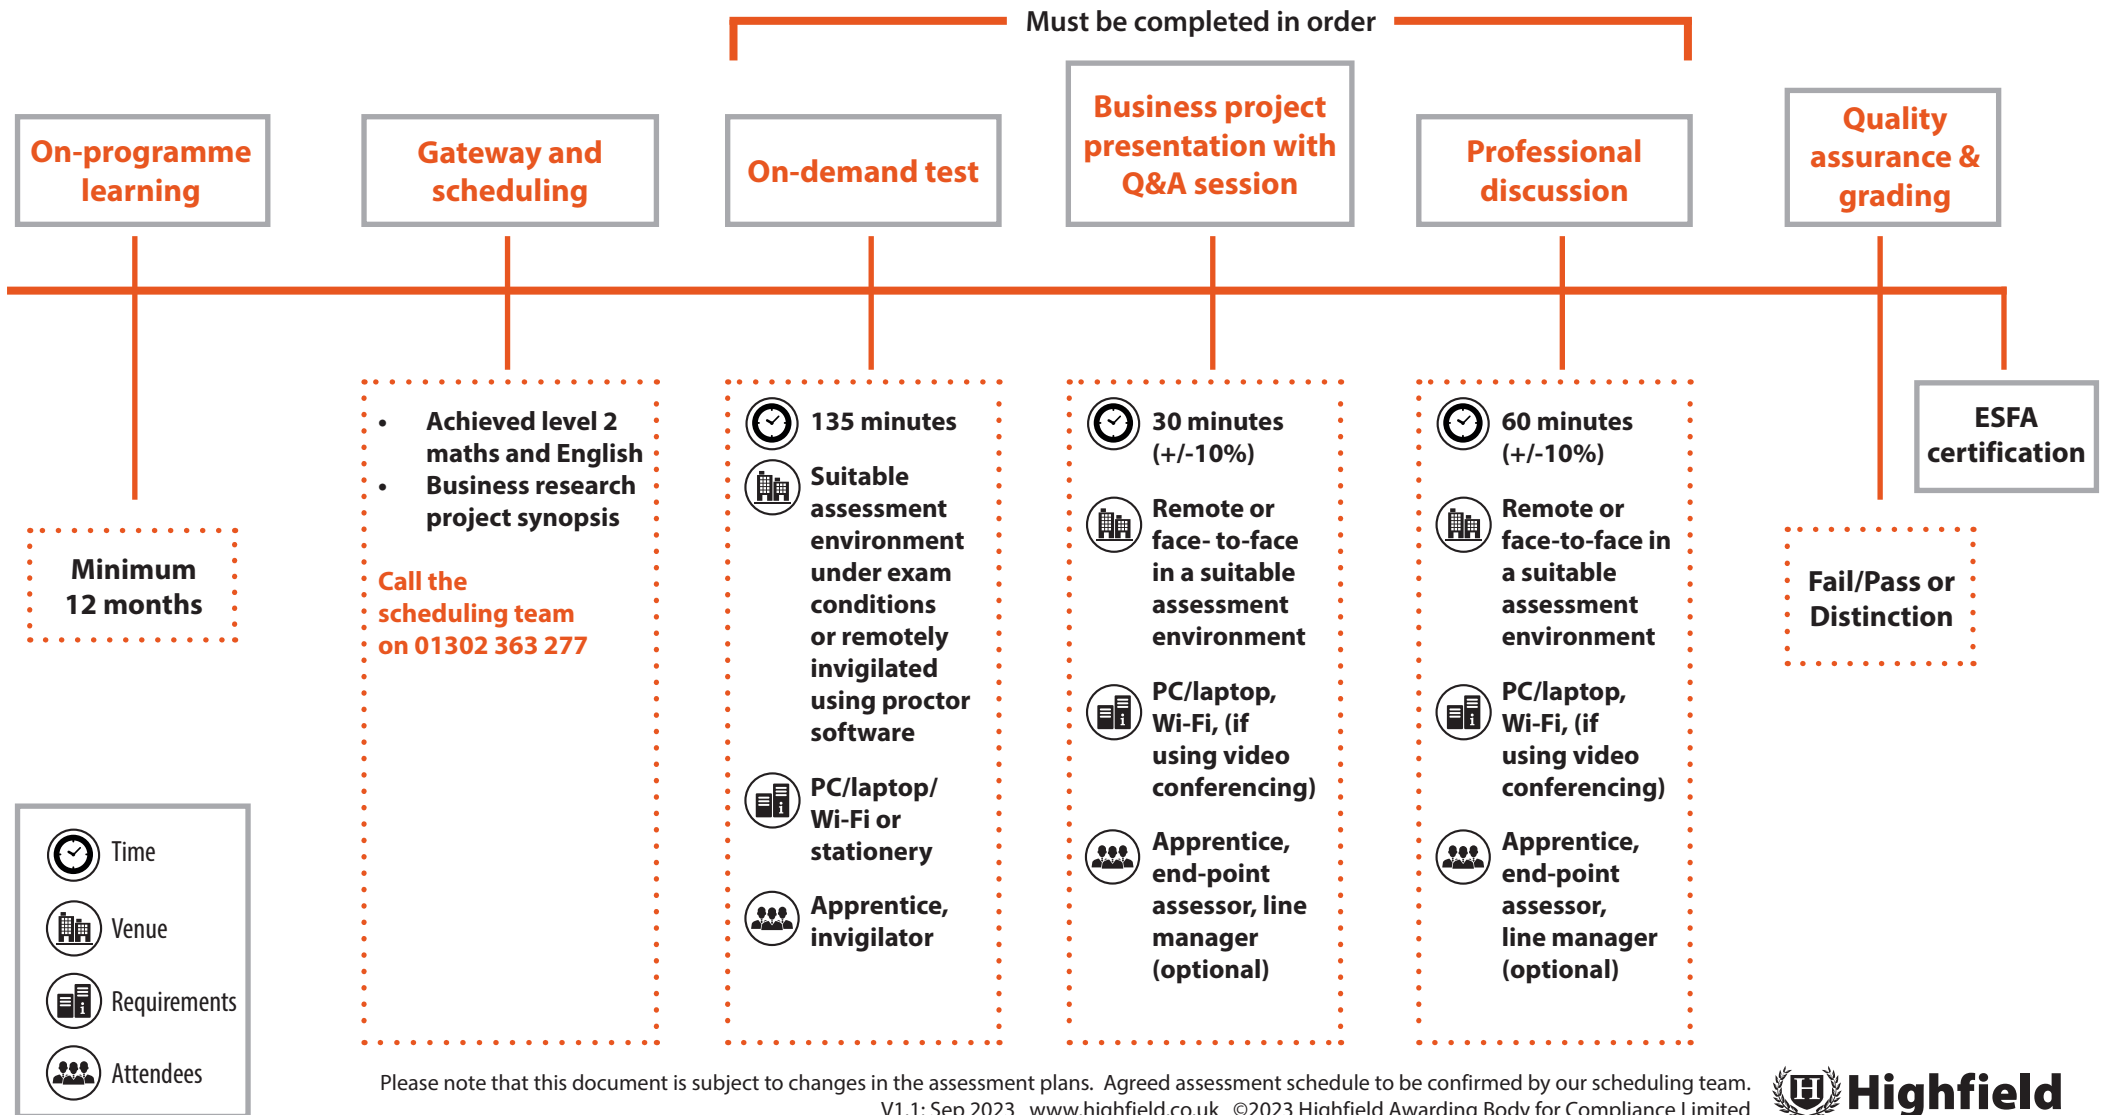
Must be completed in order

On-programme learning

Gateway and scheduling

On-demand test

Business project presentation with Q&A session

Professional discussion

Quality assurance & grading

Minimum 12 months

- Achieved level 2 maths and English
- Business research project synopsis

Call the scheduling team on 01302 363 277

135 minutes

Suitable assessment environment under exam conditions or remotely invigilated using proctor software

PC/laptop/ Wi-Fi or stationery

Apprentice, invigilator

30 minutes (+/-10%)

Remote or face- to-face in a suitable assessment environment

PC/laptop, Wi-Fi, (if using video conferencing)

Apprentice, end-point assessor, line manager (optional)

60 minutes (+/-10%)

Remote or face-to-face in a suitable assessment environment

PC/laptop, Wi-Fi, (if using video conferencing)

Apprentice, end-point assessor, line manager (optional)

ESFA certification

Fail/Pass or Distinction

Time

Venue

Requirements

Attendees

Please note that this document is subject to changes in the assessment plans. Agreed assessment schedule to be confirmed by our scheduling team.

V1.1: Sep 2023 www.highfield.co.uk ©2023 Highfield Awarding Body for Compliance Limited

Highfield